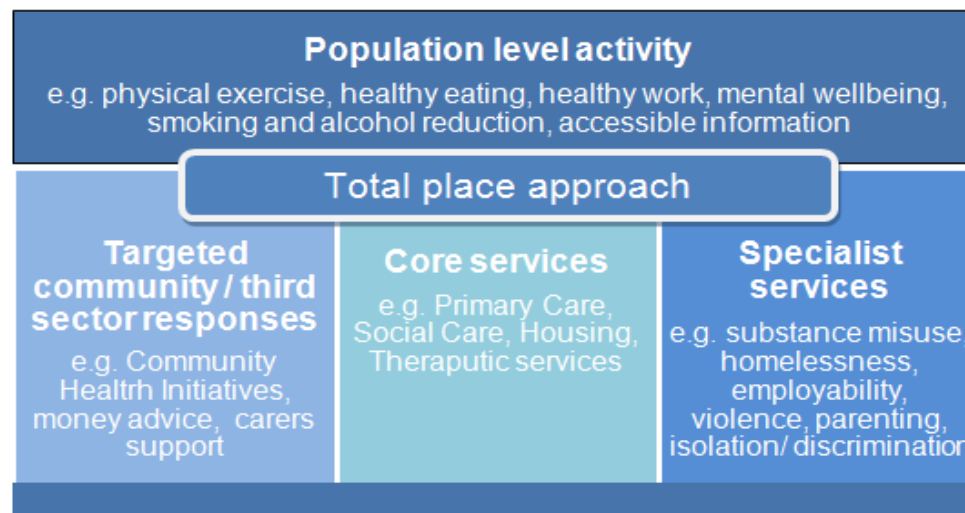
Population level activity

e.g. physical exercise, healthy eating, healthy work, mental wellbeing, smoking and alcohol reduction, accessible information

Total place approach

Targeted community / third sector responses

e.g. Community Healtrh Initiatives, money advice, carers support

Core services

e.g. Primary Care, Social Care, Housing, Theraputic services

Specialist services

e.g. substance misuse, homelessness, employability, violence, parenting, isolation/ discriminatio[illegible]